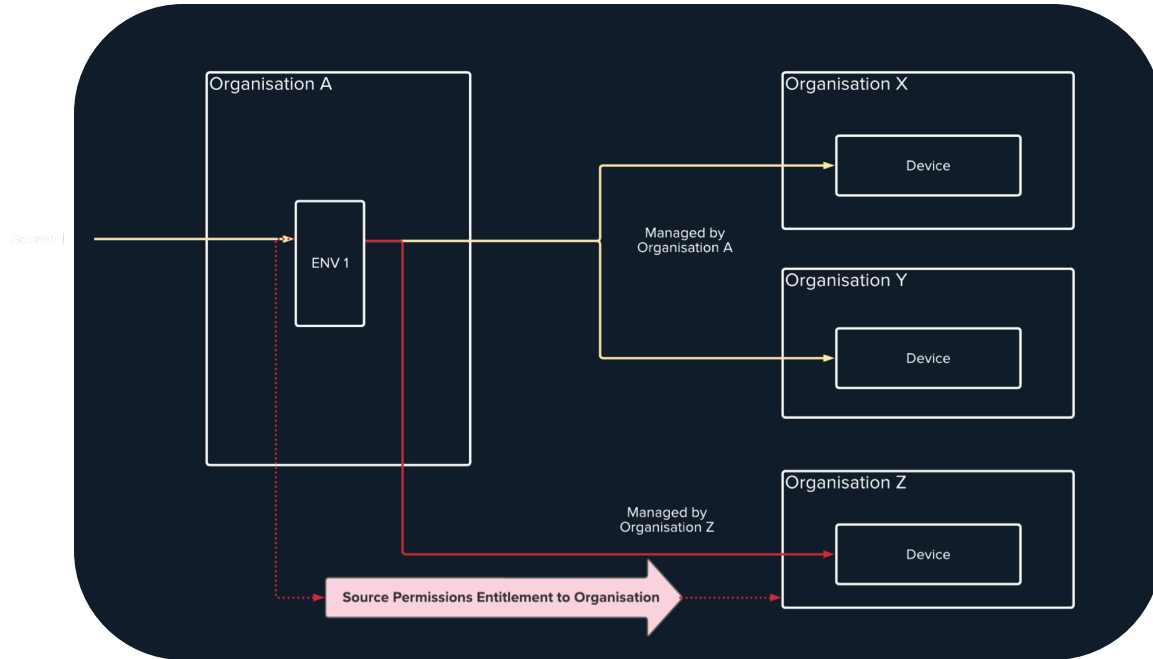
Organisation A

Source 1

ENV 1

Organisation X

Device

Managed by Organisation A

Organisation Y

Device

Organisation Z

Managed by Organisation Z

Device

Source Permissions Entitlement to Organisation